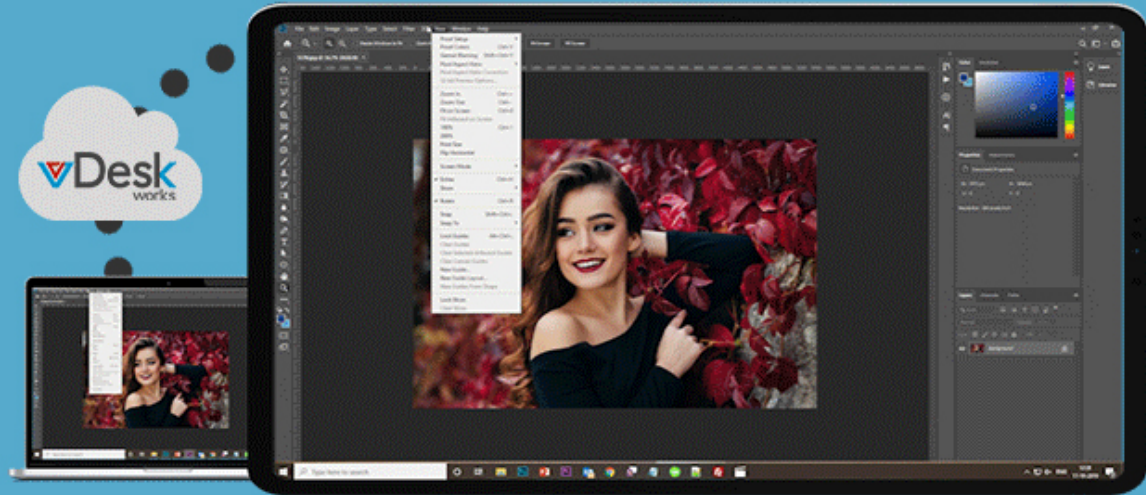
vDesk works

File Edit Image Layer Type Select Filter 3D View Window Help

Proof Setup
Proof Colors
Gamut Warning
Pixel Aspect Ratio
Pixel Aspect Ratio Correction
32-bit Preview Options...
Zoom In
Zoom Out
Fit on Screen
Fit Artboard on Screen
100%
200%
Print Size
Flip Horizontal
Screen Mode
Extras
Show
Rulers
Snap
Snap To
Lock Guides
Clear Guides
Clear Selected Artboard Guides
Clear Canvas Guides
New Guide...
New Guide Layout...
New Guides From Shape
Lock Slices
Clear Slices

Type here to search